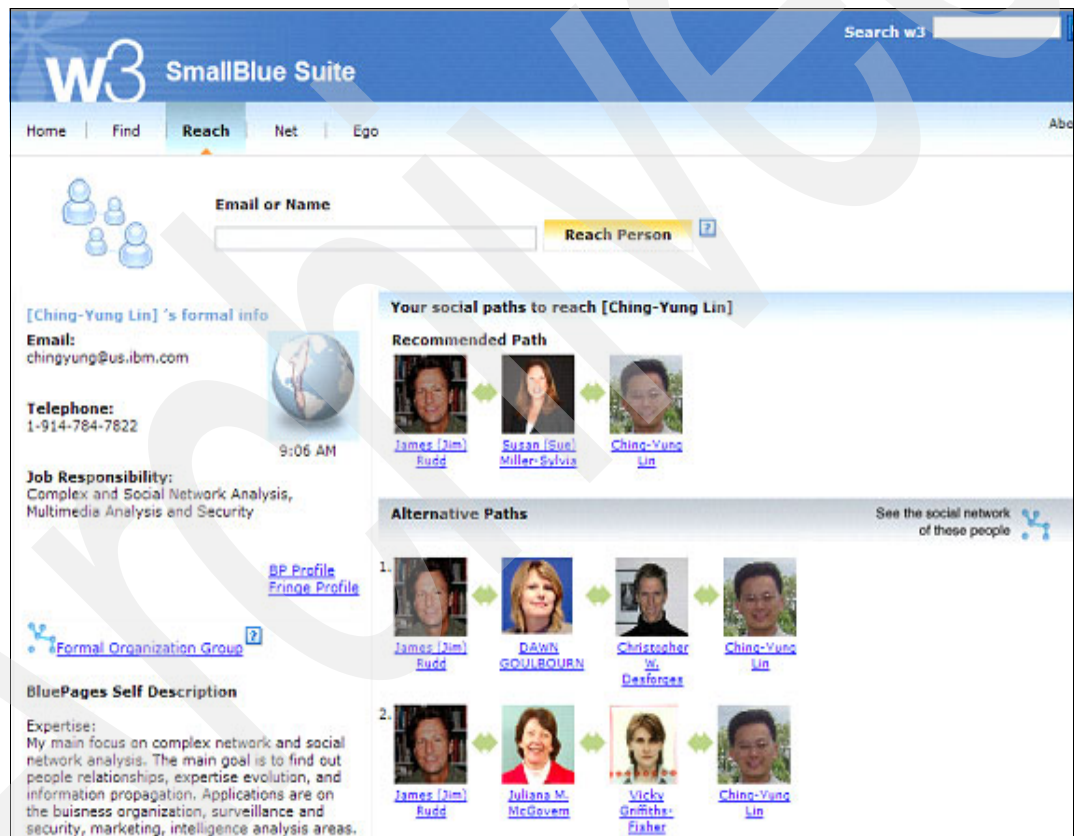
w3 SmallBlue Suite

Search w3

Home | Find | Reach | Net | Ego

Abo

Email or Name

Reach Person ?

[Ching-Yung Lin] 's formal info

Email:
chingyung@us.ibm.com

Telephone:
1-914-784-7822

9:06 AM

Job Responsibility:
Complex and Social Network Analysis, Multimedia Analysis and Security

BP Profile
Fringe Profile

Formal Organization Group ?

BluePages Self Description

Expertise:
My main focus on complex network and social network analysis. The main goal is to find out people relationships, expertise evolution, and information propagation. Applications are on the buisness organization, surveillance and security, marketing, intelligence analysis areas.

Your social paths to reach [Ching-Yung Lin]

Recommended Path

James (Jim) Rudd
Susan (Sue) Miller-Sylvia
Ching-Yung Lin

Alternative Paths

See the social network of these people

1.
James (Jim) Rudd
DAWN GOULBOURN
Christopher W. Desforges
Ching-Yung Lin

2.
James (Jim) Rudd
Juliana M. McGovern
Vicky Griffiths-Fisher
Ching-Yung Lin